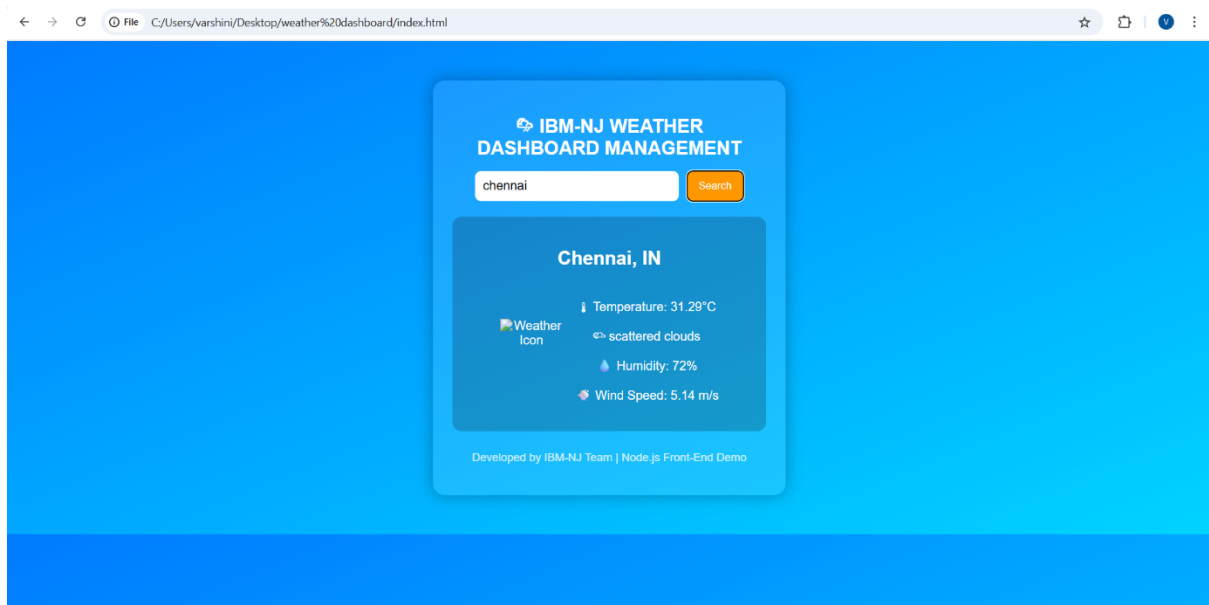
File C:/Users/varshini/Desktop/weather%20dashboard/index.html

V

IBM-NJ WEATHER DASHBOARD MANAGEMENT

chennai

Search

Chennai, IN

Weather Icon

Temperature: 31.29°C

scattered clouds

Humidity: 72%

Wind Speed: 5.14 m/s

Developed by IBM-NJ Team | Node.js Front-End Demo